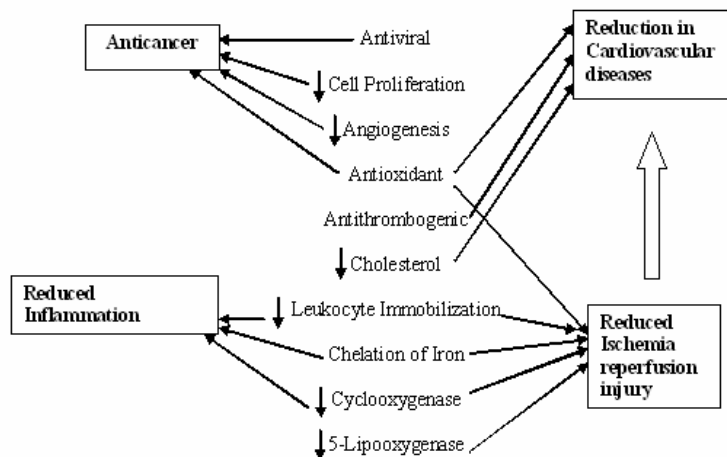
Anticancer

Antiviral

↓ Cell Proliferation

↓ Angiogenesis

Antioxidant

Antithrombogenic

↓ Cholesterol

Reduction in Cardiovascular diseases

Reduced Inflammation

↓ Leukocyte Immobilization

Chelation of Iron

↓ Cyclooxygenase

↓ 5-Lipooxygenase

Reduced Ischemia reperfusion injury